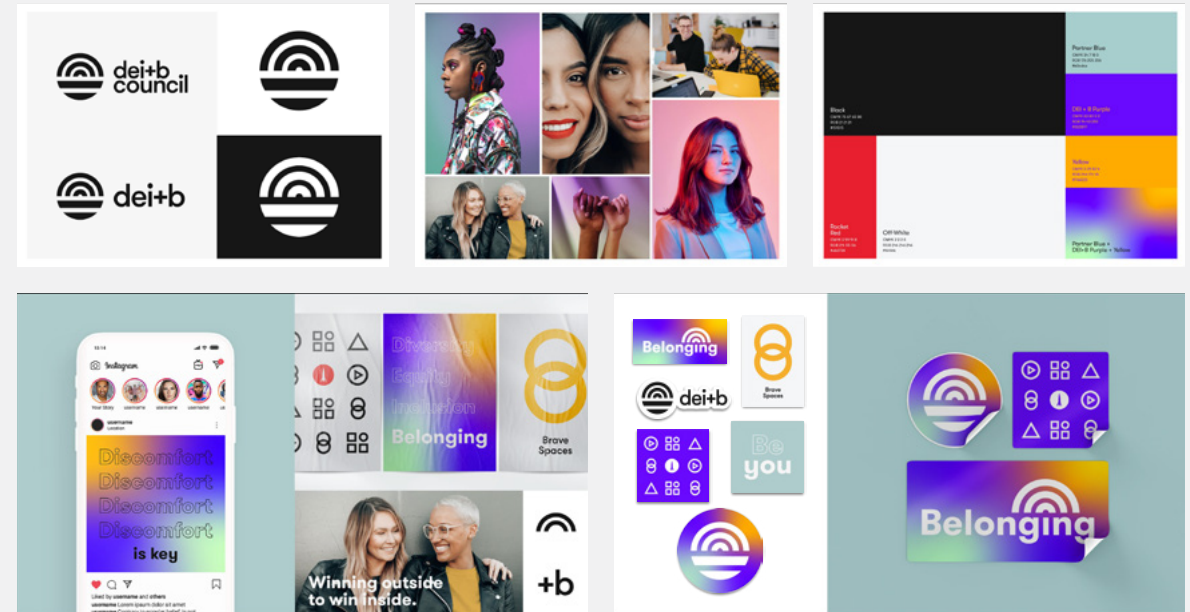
dei+b council

dei+b

Partner Blue

Black

DEI+B Purple

Yellow

Rocket Red

Off-White

Partner Blue + DEI+B Purple + Yellow

Instagram

Your Story

username

username
Location

Discomfort
Discomfort
Discomfort
Discomfort
is key

Liked by username and others

username

Diversity
Equity
Inclusion
Belonging

Brave Spaces

Winning outside to win inside.

+b

Belonging

Brave Spaces

dei+b

Be you

Belonging